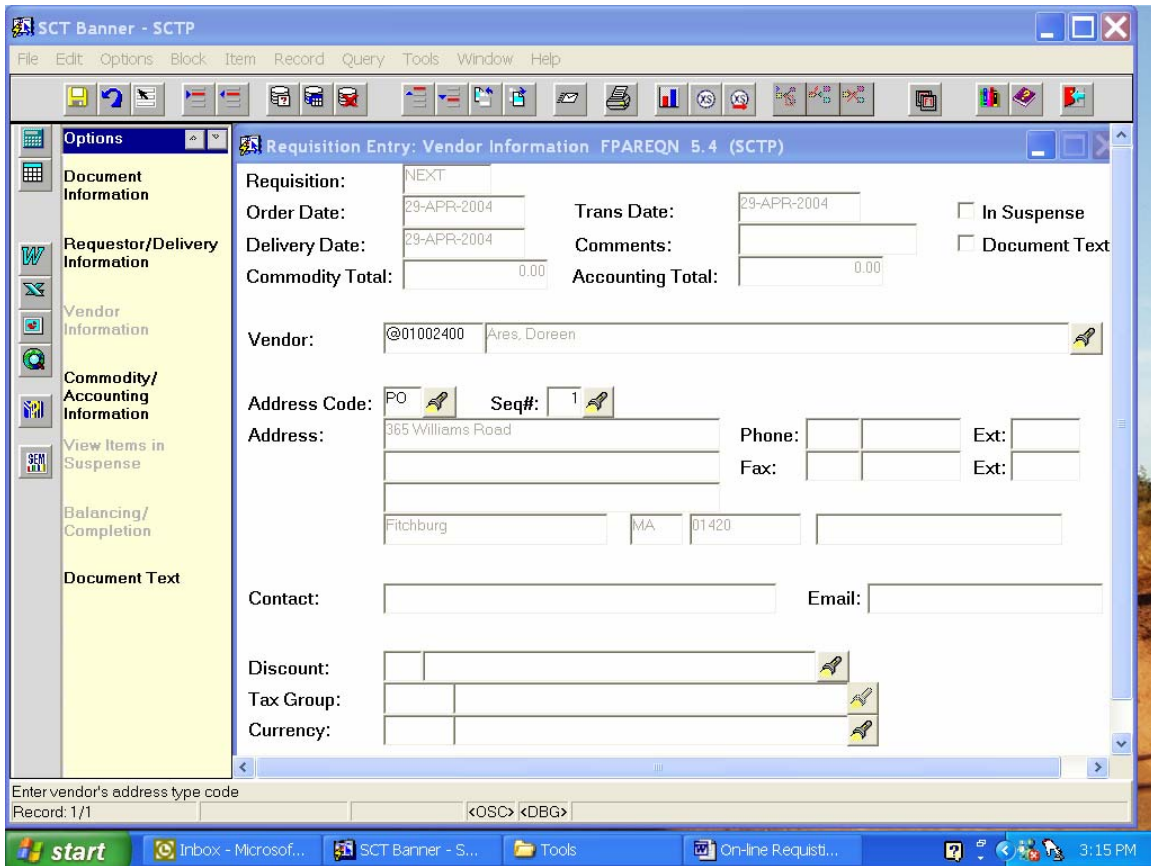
SCT Banner - SCTP

File Edit Options Block Item Record Query Tools Window Help

Options

Document Information

Requestor/Delivery Information

Vendor Information

Commodity/ Accounting Information

View Items in Suspense

Balancing/ Completion

Document Text

Requisition Entry: Vendor Information FPAREQN 5.4 (SCTP)

Requisition: NEXT

Order Date: 29-APR-2004 Trans Date: 29-APR-2004 In Suspense

Delivery Date: 29-APR-2004 Comments: Document Text

Commodity Total: 0.00 Accounting Total: 0.00

Vendor: @01002400 Ares, Doreen

Address Code: PO Seq#: 1

Address: 365 Williams Road Phone: Ext:

Fax: Ext:

Fitchburg MA 01420

Contact: Email:

Discount:

Tax Group:

Currency:

Enter vendor's address type code

Record: 1/1 <OSC> <DBG>

start Inbox - Microsof... SCT Banner - S... Tools On-line Requisti... 3:15 PM